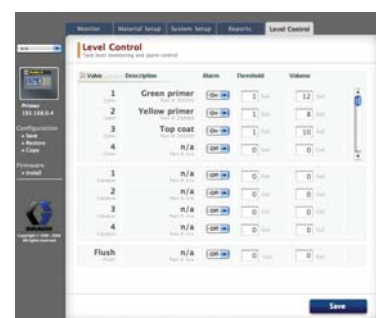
Monitor | Material Setup | System Setup | Reports | Level Control

Level Control
Tank level monitoring and alarm control

| Valve | Description | Alarm | Threshold | Volume |
|---|---|---|---|---|
| 1 Color | Green primer | On | 1 Gal | 12 Gal |
| 2 Color | Yellow primer | On | 1 Gal | 8 Gal |
| 3 Color | Top coat | On | 1 Gal | 10 Gal |
| 4 Color | n/a | Off | 0 Gal | 0 Gal |

| Valve | Description | Alarm | Threshold | Volume |
|---|---|---|---|---|
| 1 Catalyst | n/a | Off | 0 Gal | 0 Gal |
| 2 Catalyst | n/a | Off | 0 Gal | 0 Gal |
| 3 Catalyst | n/a | Off | 0 Gal | 0 Gal |
| 4 Catalyst | n/a | Off | 0 Gal | 0 Gal |

| Flush | n/a | Off | 0 Gal | 0 Gal |
|---|---|---|---|---|

Save

Primer
192.168.0.4

Configuration
» Save
» Restore
» Copy

Firmware
» Install

GRACO
Copyright © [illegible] All rights reserved.